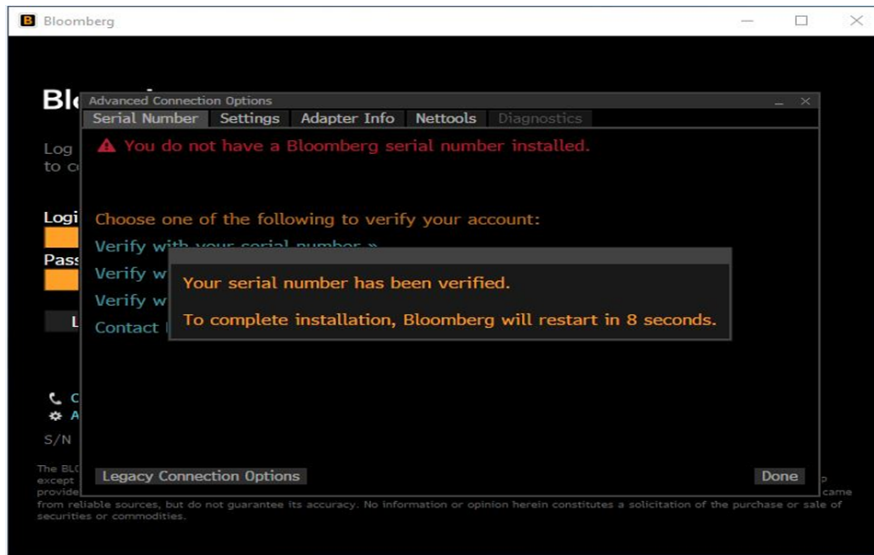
B Bloomberg

Bl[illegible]

Log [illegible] to c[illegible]

Logi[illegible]

Pass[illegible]

L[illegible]

C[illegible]

A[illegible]

S/N

The BL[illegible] except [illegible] provide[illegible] from reliable sources, but do not guarantee its accuracy. No information or opinion herein constitutes a solicitation of the purchase or sale of securities or commodities.

Advanced Connection Options

Serial Number | Settings | Adapter Info | Nettools | Diagnostics

You do not have a Bloomberg serial number installed.

Choose one of the following to verify your account:

Verify with your serial number »

Verify w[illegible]

Verify w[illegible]

Contact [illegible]

Your serial number has been verified.

To complete installation, Bloomberg will restart in 8 seconds.

Legacy Connection Options

Done